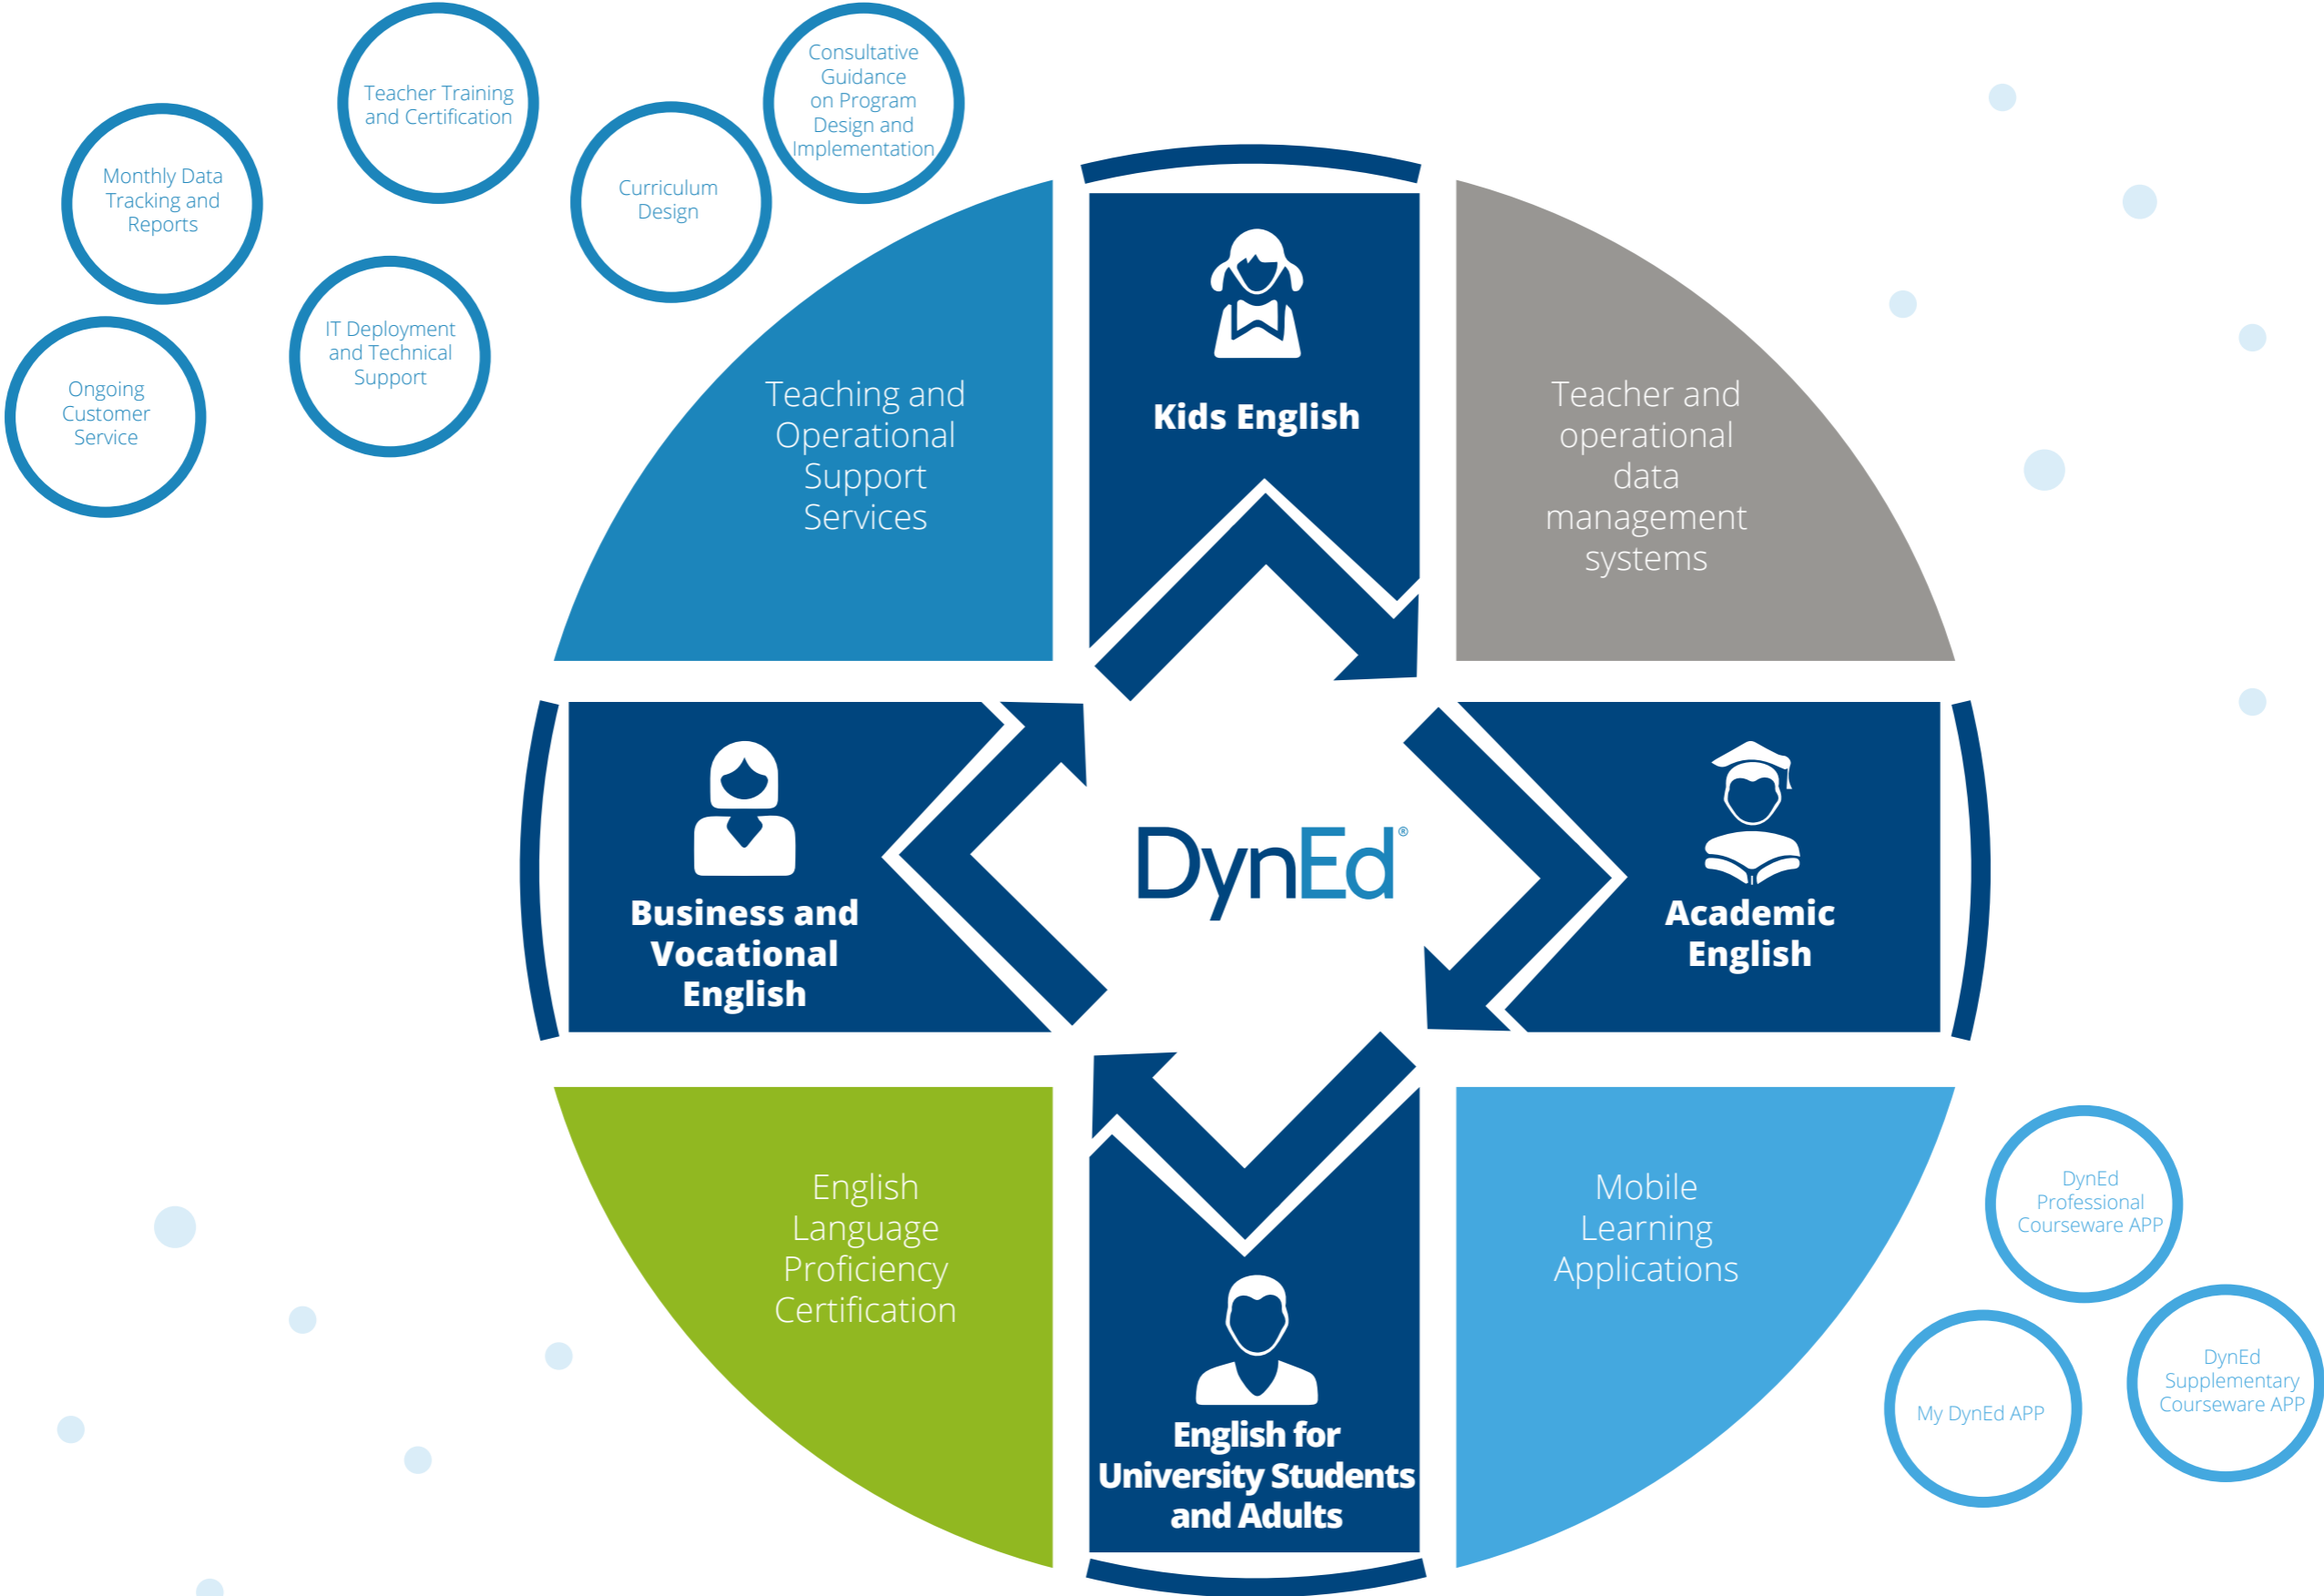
Teacher Training and Certification

Consultative Guidance on Program Design and Implementation

Monthly Data Tracking and Reports

Curriculum Design

IT Deployment and Technical Support

Ongoing Customer Service

Teaching and Operational Support Services

Kids English

Teacher and operational data management systems

Business and Vocational English

DynEd®

Academic English

English Language Proficiency Certification

English for University Students and Adults

Mobile Learning Applications

DynEd Professional Courseware APP

My DynEd APP

DynEd Supplementary Courseware APP